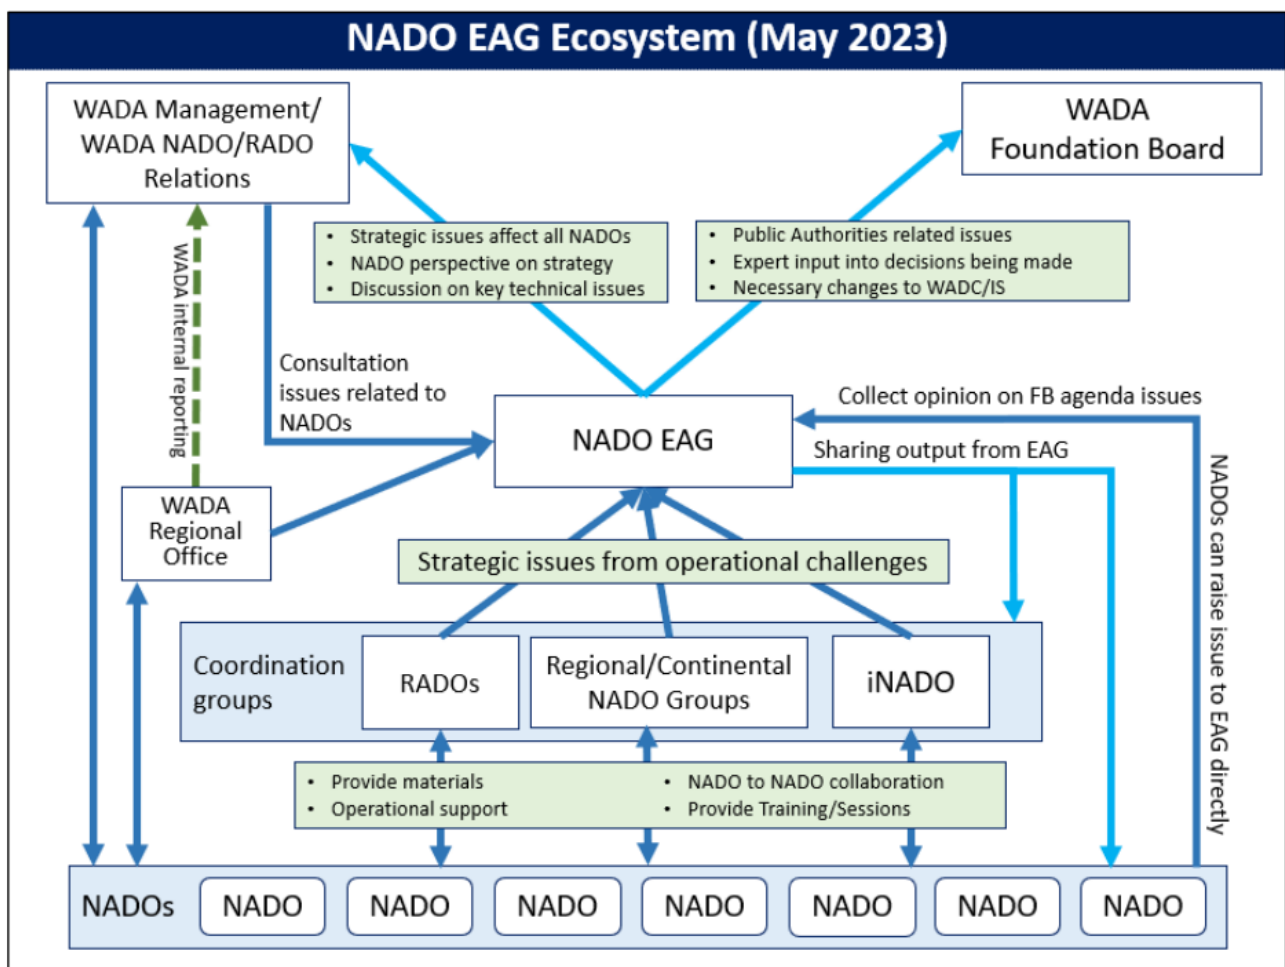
NADO EAG Ecosystem (May 2023)

WADA Management/ WADA NADO/RADO Relations

WADA Foundation Board

- Strategic issues affect all NADOs
- NADO perspective on strategy
- Discussion on key technical issues

- Public Authorities related issues
- Expert input into decisions being made
- Necessary changes to WADC/IS

WADA internal reporting

Consultation issues related to NADOs

NADO EAG

Collect opinion on FB agenda issues

Sharing output from EAG

NADOs can raise issue to EAG directly

WADA Regional Office

Strategic issues from operational challenges

Coordination groups

RADOs

Regional/Continental NADO Groups

iNADO

- Provide materials
- Operational support

- NADO to NADO collaboration
- Provide Training/Sessions

NADOs

NADO

NADO

NADO

NADO

NADO

NADO

NADO